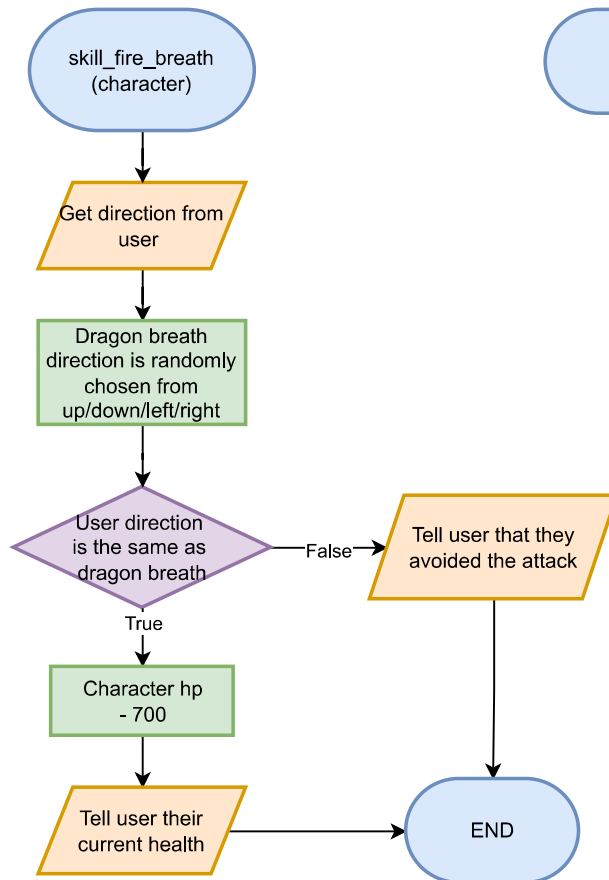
skill_fire_breath (character)

Get direction from user

Dragon breath direction is randomly chosen from up/down/left/right

User direction is the same as dragon breath

False

Tell user that they avoided the attack

True

Character hp - 700

Tell user their current health

END